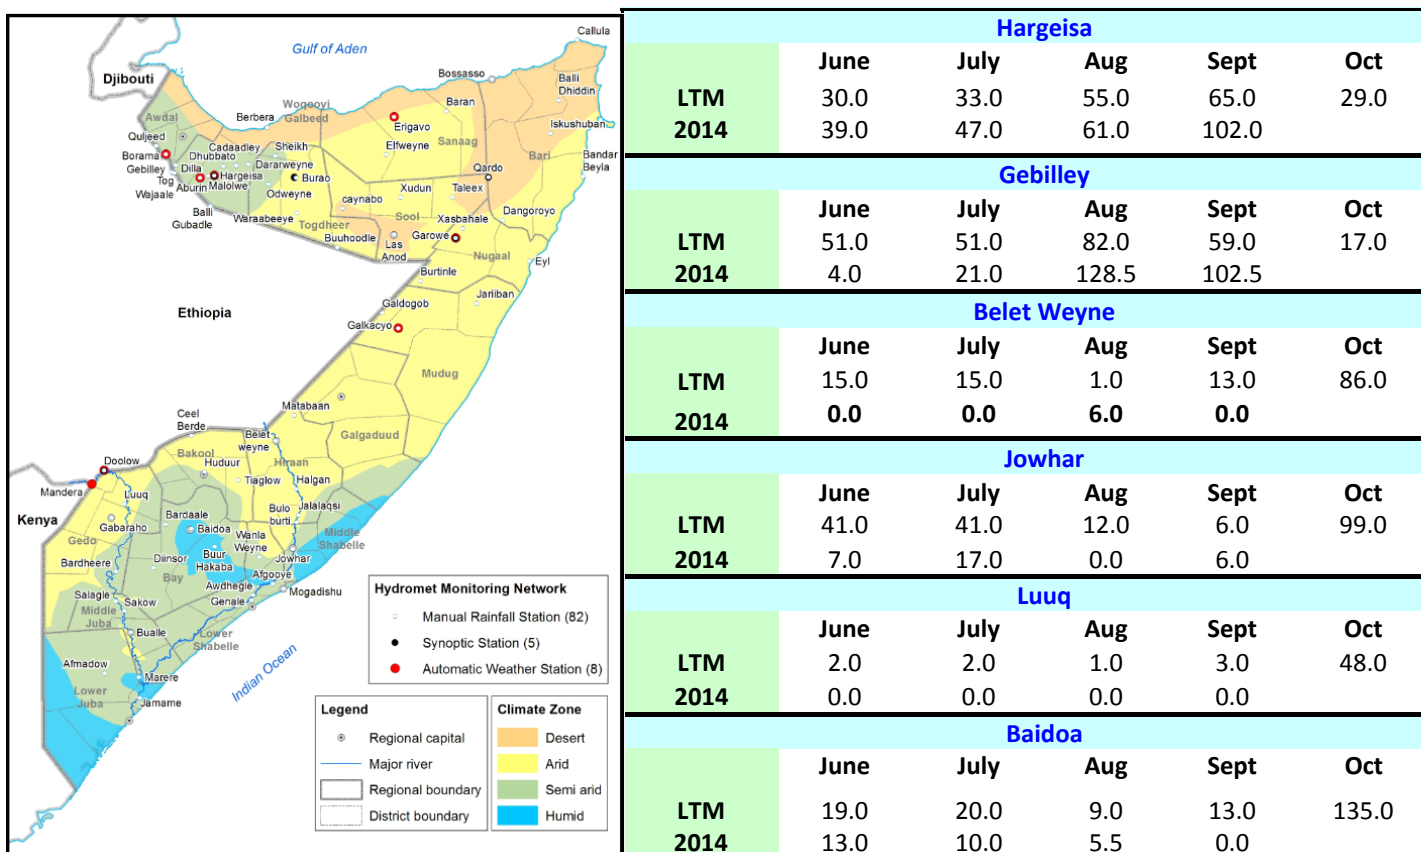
Callula
Gulf of Aden
Djibouti
Bossasso
Balli Dhiddin
Awdal
Woqooyi Galbeed
Berbera
Baran
Erigavo
Iskushuban
Quljeed
Borama
Cadaadley
Sheikh
Dhubbato
Elfweyne
Sanaag
Bari
Bandar Beyla
Gebilley
Dilla
Hargeisa
Dararweyne
Burao
Qardo
Tog Wajaale
Aburin
Malolwe
Odweyne
Xudun
Taleex
Balli Gubadle
caynabo
Waraabeeye
Togdheer
Sool
Xasbahale
Dangoroyo
Buuhoodle
Las Anod
Garowe
Nugaal
Eyl
Burtinle
Jariiban
Galdogob
Ethiopia
Galkacyo
Mudug
Matabaan
Ceel Berde
Belet weyne
Galgaduud
Bakool
Huduur
Hiraan
Doolow
Tiaglow
Halgan
Mandera
Luuq
Bulo burti
Jalalaqsi
Bardaale
Kenya
Gabaraho
Baidoa
Wanla Weyne
Middle Shabelle
Gedo
Diinsor
Buur Hakaba
Jowhar
Bardheere
Bay
Afgooye
Awdhegle
Salagle
Sakow
Genale
Mogadishu
Middle Juba
Buale
Lower Shabelle
Afmadow
Marere
Indian Ocean
Lower Juba
Jamame
Hydromet Monitoring Network
Manual Rainfall Station (82)
Synoptic Station (5)
Automatic Weather Station (8)
Legend
Regional capital
Major river
Regional boundary
District boundary
Climate Zone
Desert
Arid
Semi arid
Humid

Hargeisa
| | June | July | Aug | Sept | Oct |
|---|---|---|---|---|---|
| LTM | 30.0 | 33.0 | 55.0 | 65.0 | 29.0 |
| 2014 | 39.0 | 47.0 | 61.0 | 102.0 | |

Gebilley
| | June | July | Aug | Sept | Oct |
|---|---|---|---|---|---|
| LTM | 51.0 | 51.0 | 82.0 | 59.0 | 17.0 |
| 2014 | 4.0 | 21.0 | 128.5 | 102.5 | |

Belet Weyne
| | June | July | Aug | Sept | Oct |
|---|---|---|---|---|---|
| LTM | 15.0 | 15.0 | 1.0 | 13.0 | 86.0 |
| 2014 | 0.0 | 0.0 | 6.0 | 0.0 | |

Jowhar
| | June | July | Aug | Sept | Oct |
|---|---|---|---|---|---|
| LTM | 41.0 | 41.0 | 12.0 | 6.0 | 99.0 |
| 2014 | 7.0 | 17.0 | 0.0 | 6.0 | |

Luuq
| | June | July | Aug | Sept | Oct |
|---|---|---|---|---|---|
| LTM | 2.0 | 2.0 | 1.0 | 3.0 | 48.0 |
| 2014 | 0.0 | 0.0 | 0.0 | 0.0 | |

Baidoa
| | June | July | Aug | Sept | Oct |
|---|---|---|---|---|---|
| LTM | 19.0 | 20.0 | 9.0 | 13.0 | 135.0 |
| 2014 | 13.0 | 10.0 | 5.5 | 0.0 | |